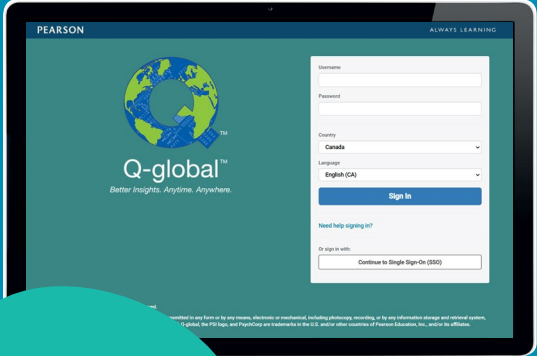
PEARSON

ALWAYS LEARNING

TM

Q-global™

Better Insights. Anytime. Anywhere.

Username

Password

Country

Canada

Language

English (CA)

Sign In

Need help signing in?

Or sign in with:

Continue to Single Sign-On (SSO)

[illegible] mitted in any form or by any means, electronic or mechanical, including photocopy, recording, or by any information storage and retrieval system, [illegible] Q-global, the PSI logo, and PsychCorp are trademarks in the U.S. and/or other countries of Pearson Education, Inc., and/or its affiliates.